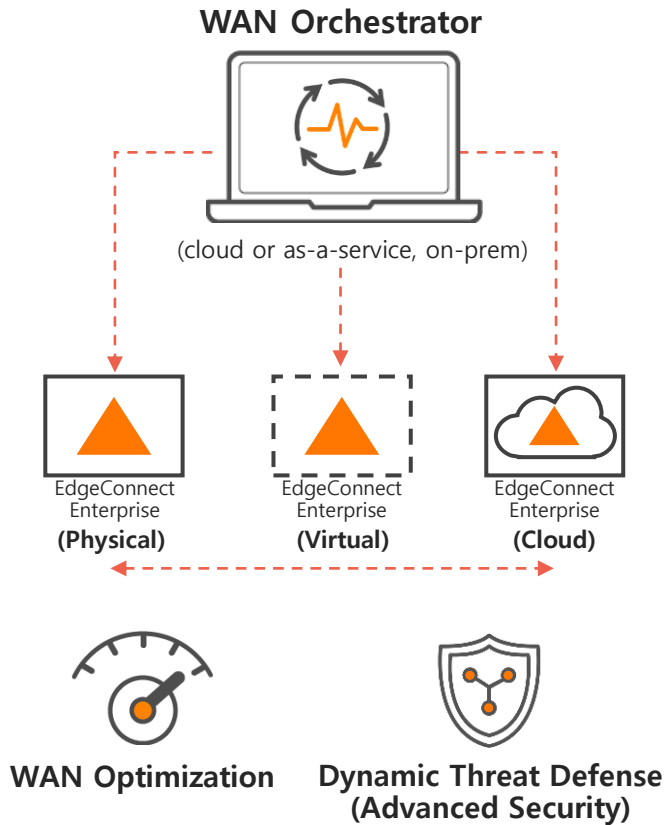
WAN Orchestrator

(cloud or as-a-service, on-prem)

EdgeConnect Enterprise
(Physical)

EdgeConnect Enterprise
(Virtual)

EdgeConnect Enterprise
(Cloud)

WAN Optimization

Dynamic Threat Defense
(Advanced Security)